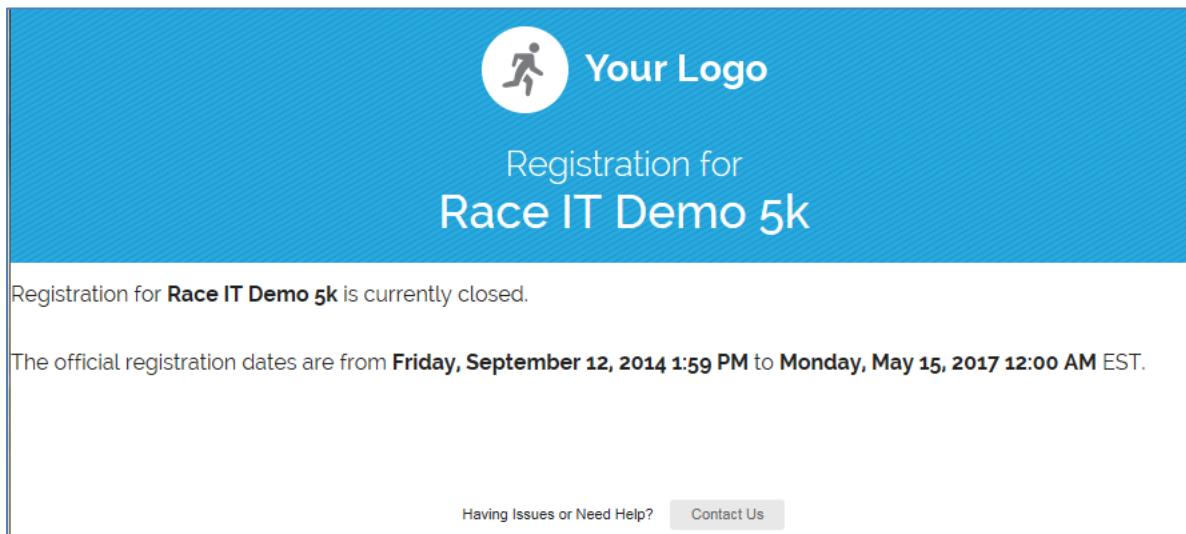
Your Logo

Registration for
Race IT Demo 5k

Registration for **Race IT Demo 5k** is currently closed.

The official registration dates are from **Friday, September 12, 2014 1:59 PM** to **Monday, May 15, 2017 12:00 AM** EST.

Having Issues or Need Help? Contact Us